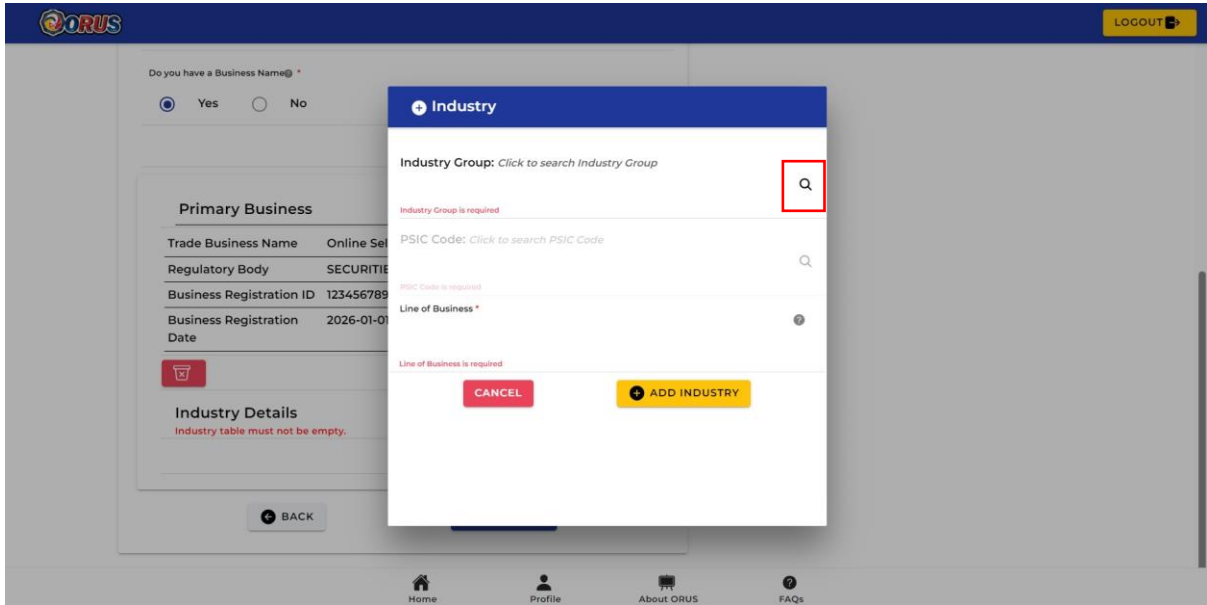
ORUS

LOGOUT

Do you have a Business Name *

Yes No

Primary Business

| Trade Business Name | Online Sel |
|---|---|
| Regulatory Body | SECURITIE |
| Business Registration ID | 123456789 |
| Business Registration Date | 2026-01-0 |

Industry Details
Industry table must not be empty.

BACK

Industry

Industry Group: Click to search Industry Group

Industry Group is required

PSIC Code: Click to search PSIC Code

PSIC Code is required

Line of Business *

Line of Business is required

CANCEL

ADD INDUSTRY

Home Profile About ORUS FAQs